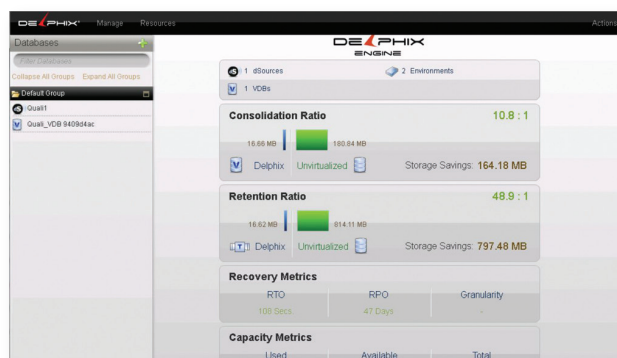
DELPHIX Manage Resources Actions

Databases +

Filter Databases

Collapse All Groups Expand All Groups

Default Group

Quali1

Quali_VDB 9409d4ac

DELPHIX ENGINE

1 dSources

2 Environments

1 VDBs

Consolidation Ratio 10.8 : 1

16.66 MB

180.84 MB

Delphix Unvirtualized Storage Savings: 164.18 MB

Retention Ratio 48.9 : 1

16.62 MB

814.11 MB

Delphix Unvirtualized Storage Savings: 797.48 MB

Recovery Metrics

| RTO | RPO | Granularity |
|---|---|---|
| 108 Secs | 47 Days | - |

Capacity Metrics

| Used | Available | Total |
|---|---|---|